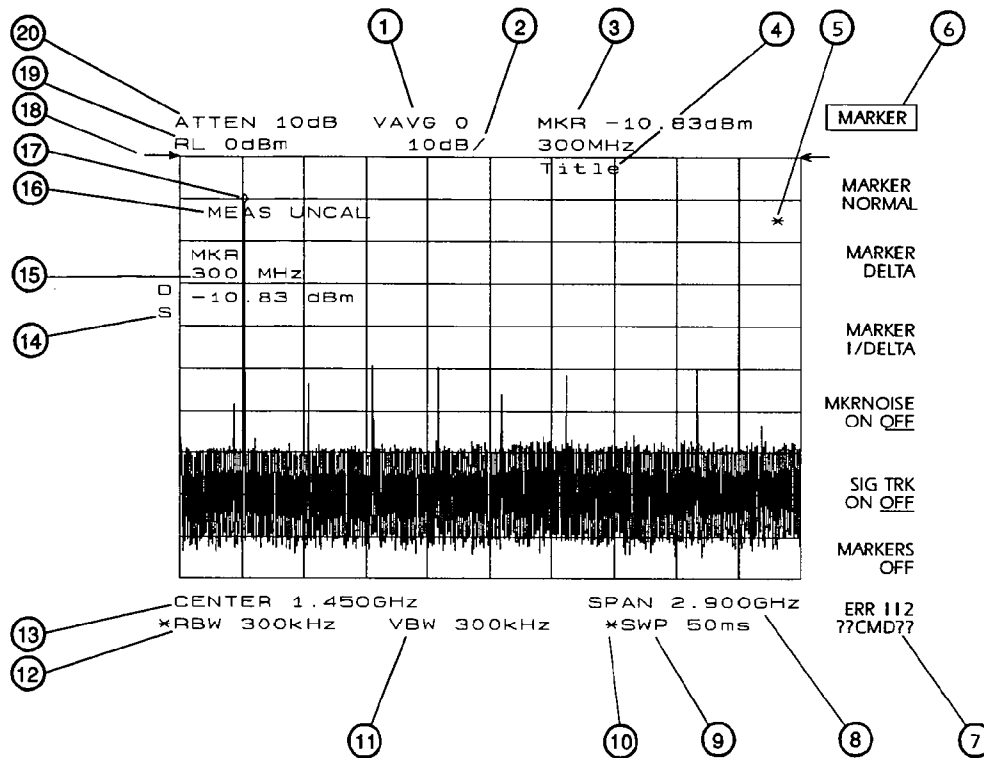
20
19
18
17
16
15
14
1
2
3
4
5
6

ATTEN 10dB VAVG 0 MKR -10.83dBm
RL 0dBm 10dB/ 300MHz
Title

MEAS UNCAL

MKR
300 MHz
-10.83 dBm

D
S

*

MARKER

MARKER NORMAL

MARKER DELTA

MARKER 1/DELTA

MKRNOISE ON OFF

SIG TRK ON OFF

MARKERS OFF

CENTER 1.450GHz SPAN 2.900GHz
*RBW 300kHz VBW 300kHz *SWP 50ms

ERR 112
??CMD??

13
12
11
10
9
8
7